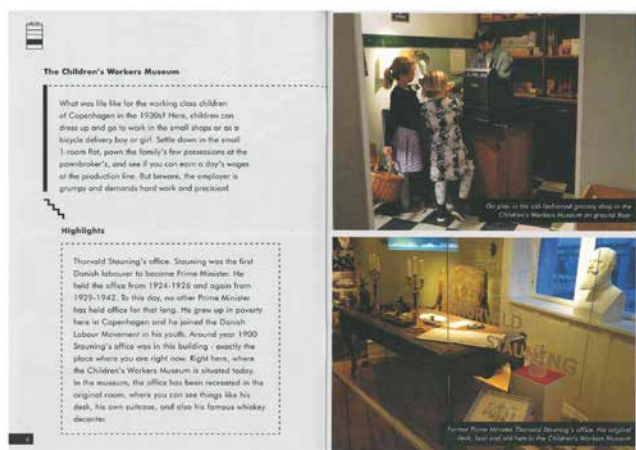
The Children's Workers Museum

What was life like for the working class children of Copenhagen in the 1930s? Here, children can dress up and go to work in the small shops or as a bicycle delivery boy or girl. Settle down in the small 1-room flat, pawn the family's few possessions at the pawnbroker's, and see if you can earn a day's wages at the production line. But beware, the employer is grumpy and demands hard work and precision!

Highlights

Thorvald Stauning's office. Stauning was the first Danish labourer to become Prime Minister. He held the office from 1924-1926 and again from 1929-1942. To this day, no other Prime Minister has held office for that long. He grew up in poverty here in Copenhagen and he joined the Danish Labour Movement in his youth. Around year 1900 Stauning's office was in this building - exactly the place where you are right now. Right here, where the Children's Workers Museum is situated today. In the museum, this office has been recreated in the original room, where you can see things like his desk, his own suitcase, and also his famous whiskey decanter.

6

Go play in the old-fashioned grocery shop in the Children's Workers Museum on ground floor.

RVALD STAUNING

Former Prime Minister Thorvald Stauning's office. His original desk, bust and old hats in the Children's Workers Museum.